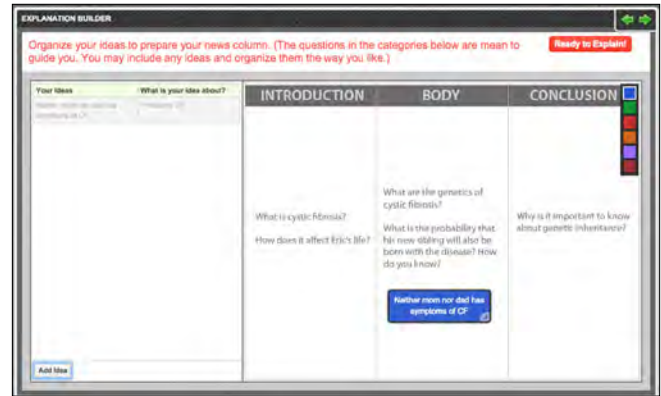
EXPLANATION BUILDER

Organize your ideas to prepare your news column. (The questions in the categories below are mean to guide you. You may include any ideas and organize them the way you like.)

Ready to Explain!

| Your Ideas | What is your idea about? |
|---|---|
| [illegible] | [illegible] |

Add Idea

INTRODUCTION

What is cystic fibrosis?

How does it affect Eric's life?

BODY

What are the genetics of cystic fibrosis?

What is the probability that his new sibling will also be born with the disease? How do you know?

Neither mom nor dad has symptoms of CF

CONCLUSION

Why is it important to know about genetic inheritance?